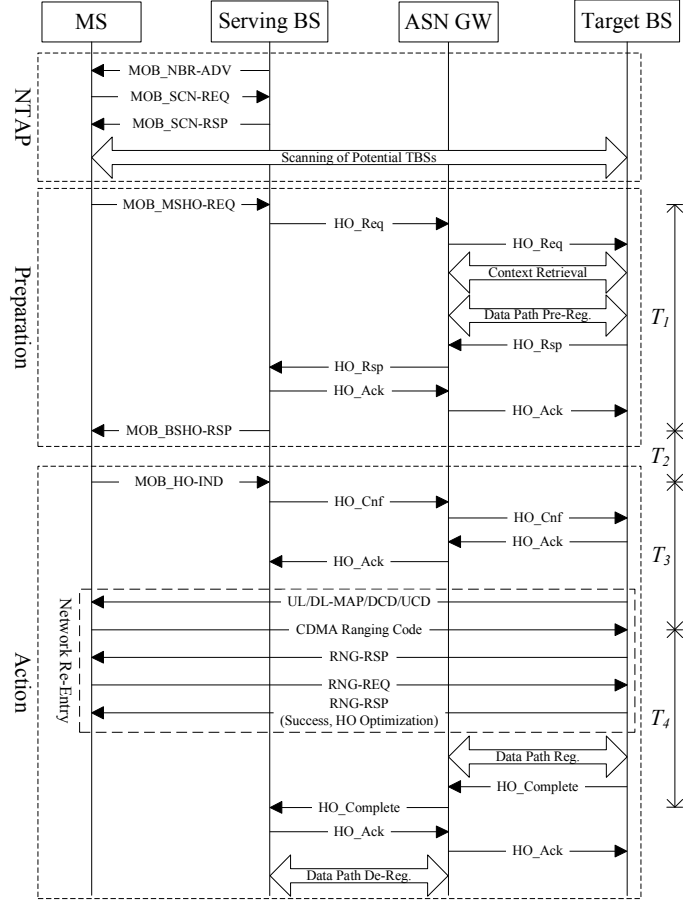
MS

Serving BS

ASN GW

Target BS

NTAP

MOB_NBR-ADV

MOB_SCN-REQ

MOB_SCN-RSP

Scanning of Potential TBSs

Preparation

MOB_MSHO-REQ

HO_Req

HO_Req

Context Retrieval

Data Path Pre-Reg.

HO_Rsp

HO_Rsp

HO_Ack

HO_Ack

MOB_BSHO-RSP

$T_1$

$T_2$

Action

MOB_HO-IND

HO_Cnf

HO_Cnf

HO_Ack

HO_Ack

$T_3$

Network Re-Entry

UL/DL-MAP/DCD/UCD

CDMA Ranging Code

RNG-RSP

RNG-REQ

RNG-RSP (Success, HO Optimization)

$T_4$

Data Path Reg.

HO_Complete

HO_Complete

HO_Ack

HO_Ack

Data Path De-Reg.